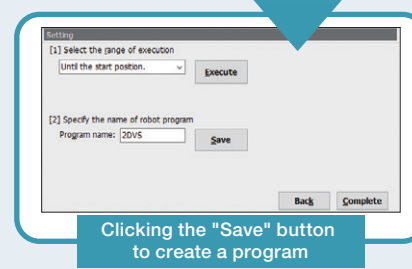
Setting

[1] Select the range of execution

Until the start position.

Execute

[2] Specify the name of robot program

Program name: 2DVS

Save

Back

Complete

Clicking the "Save" button to create a program